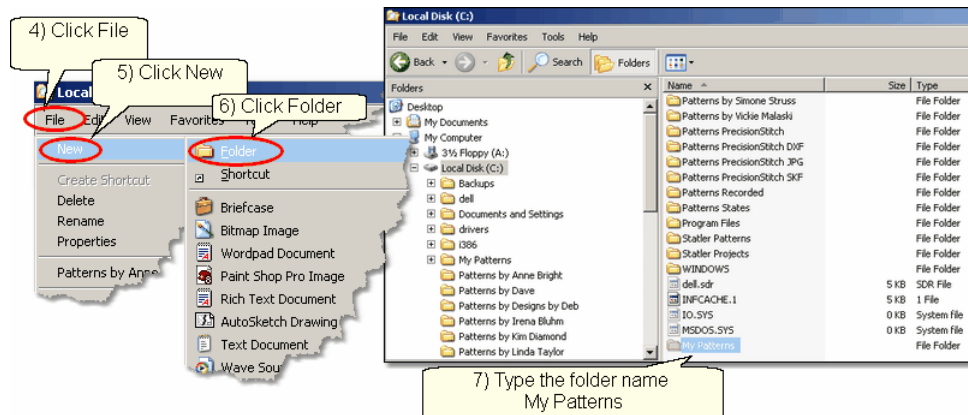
4) Click File

5) Click New

6) Click Folder

Local

File Edit View Favorites Help

New

Folder

Shortcut

Create Shortcut

Delete

Rename

Properties

Patterns by Anne

Briefcase

Bitmap Image

Wordpad Document

Paint Shop Pro Image

Rich Text Document

AutoSketch Drawing

Text Document

Wave Sou

Local Disk (C:)

File Edit View Favorites Tools Help

Back Search Folders

Folders

Desktop
My Documents
My Computer
3½ Floppy (A:)
Local Disk (C:)
Backups
dell
Documents and Settings
drivers
I386
My Patterns
Patterns by Anne Bright
Patterns by Dave
Patterns by Designs by Deb
Patterns by Irena Bluhm
Patterns by Kim Diamond
Patterns by Linda Taylor

| Name | Size | Type |
|---|---|---|
| Patterns by Simone Struss | | File Folder |
| Patterns by Vickie Malaski | | File Folder |
| Patterns PrecisionStitch | | File Folder |
| Patterns PrecisionStitch DXF | | File Folder |
| Patterns PrecisionStitch JPG | | File Folder |
| Patterns PrecisionStitch SKF | | File Folder |
| Patterns Recorded | | File Folder |
| Patterns States | | File Folder |
| Program Files | | File Folder |
| Statler Patterns | | File Folder |
| Statler Projects | | File Folder |
| WINDOWS | | File Folder |
| dell.sdr | 5 KB | SDR File |
| INFCACHE.1 | 5 KB | 1 File |
| IO.SYS | 0 KB | System file |
| MSDOS.SYS | 0 KB | System file |
| My Patterns | | File Folder |

7) Type the folder name My Patterns